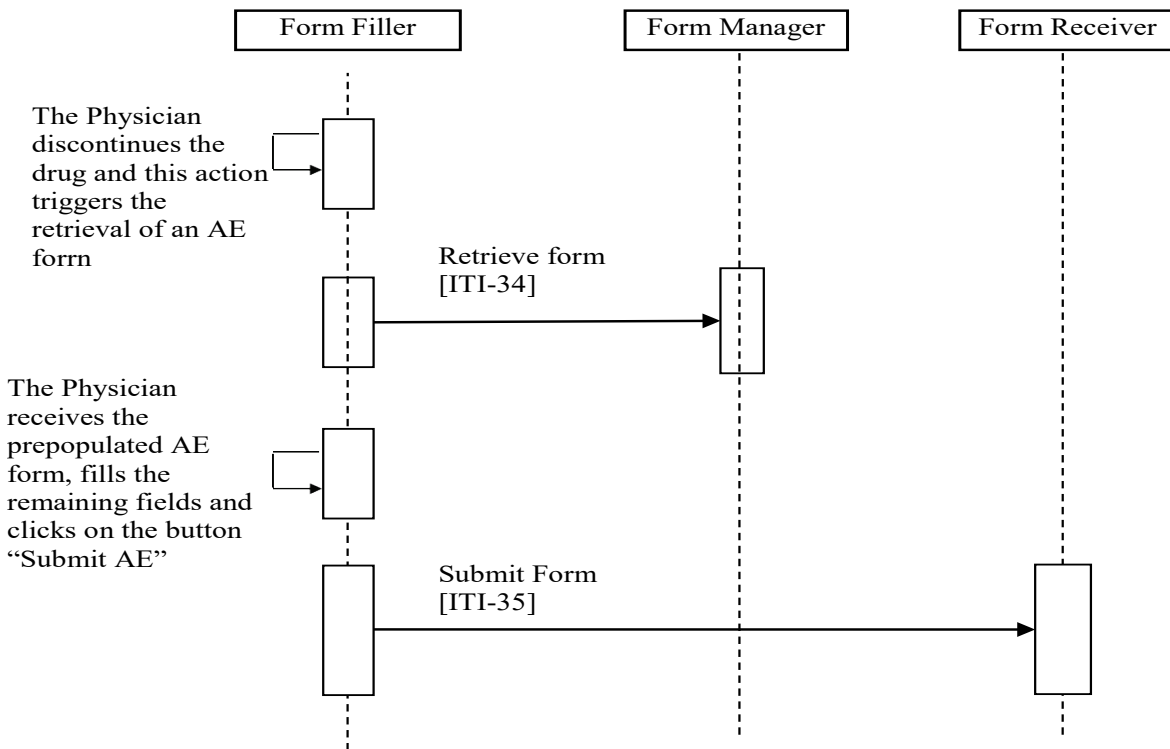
Form Filler

Form Manager

Form Receiver

The Physician discontinues the drug and this action triggers the retrieval of an AE forrn

Retrieve form [ITI-34]

The Physician receives the prepopulated AE form, fills the remaining fields and clicks on the button "Submit AE"

Submit Form [ITI-35]